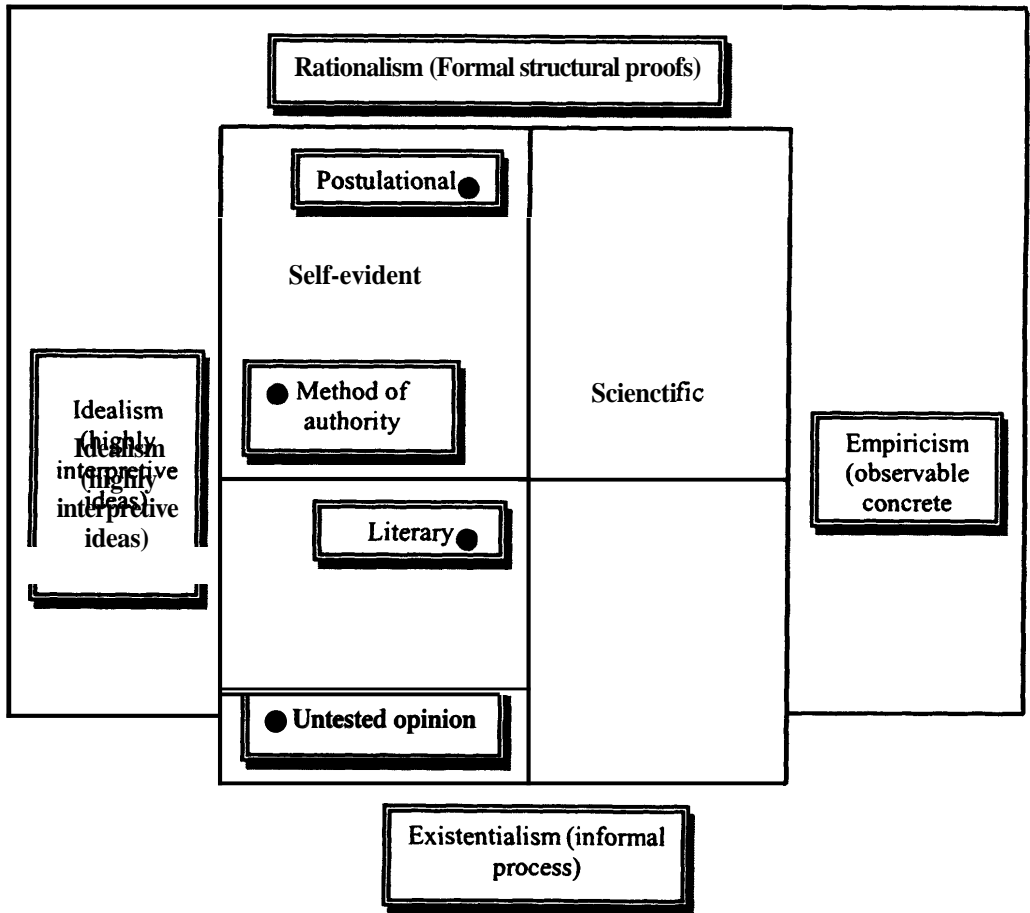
Rationalism (Formal structural proofs)

Postulational

Self-evident

Idealism (highly interpretive ideas)

Idealism (highly interpretive ideas)

Method of authority

Scienctific

Empiricism (observable concrete

Literary

Untested opinion

Existentialism (informal process)